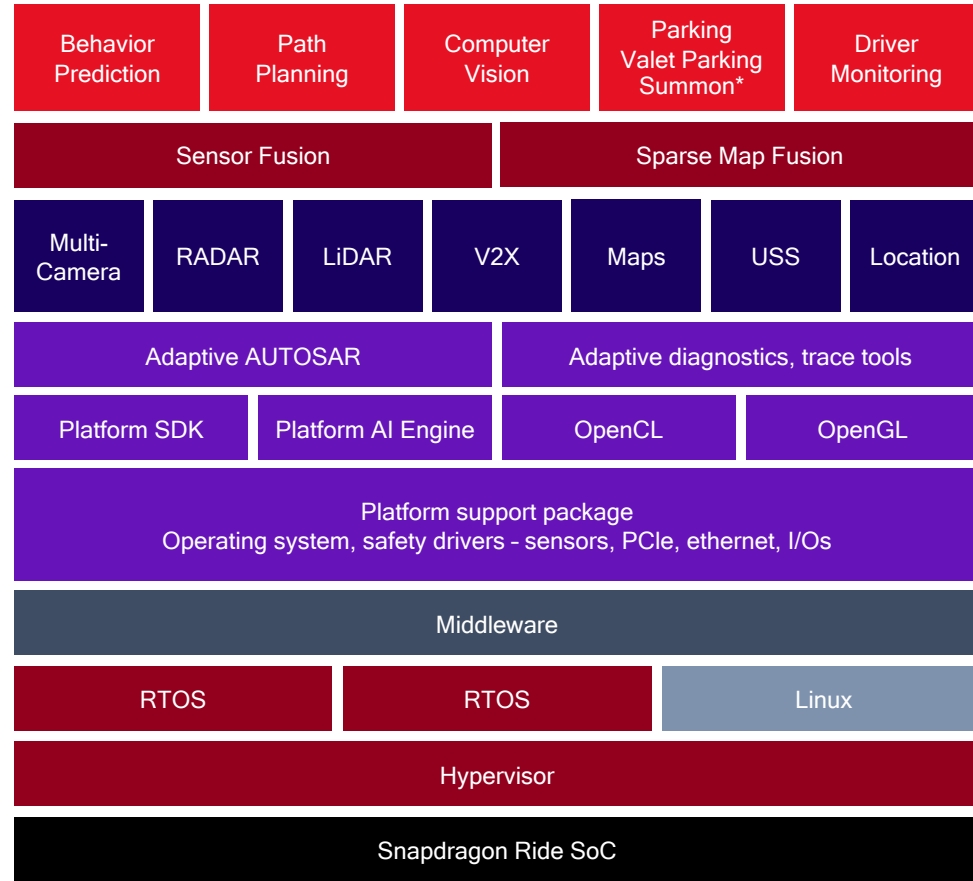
Behavior Prediction

Path Planning

Computer Vision

Parking Valet Parking Summon*

Driver Monitoring

Sensor Fusion

Sparse Map Fusion

Multi-Camera

RADAR

LiDAR

V2X

Maps

USS

Location

Adaptive AUTOSAR

Adaptive diagnostics, trace tools

Platform SDK

Platform AI Engine

OpenCL

OpenGL

Platform support package
Operating system, safety drivers - sensors, PCIe, ethernet, I/Os

Middleware

RTOS

RTOS

Linux

Hypervisor

Snapdragon Ride SoC